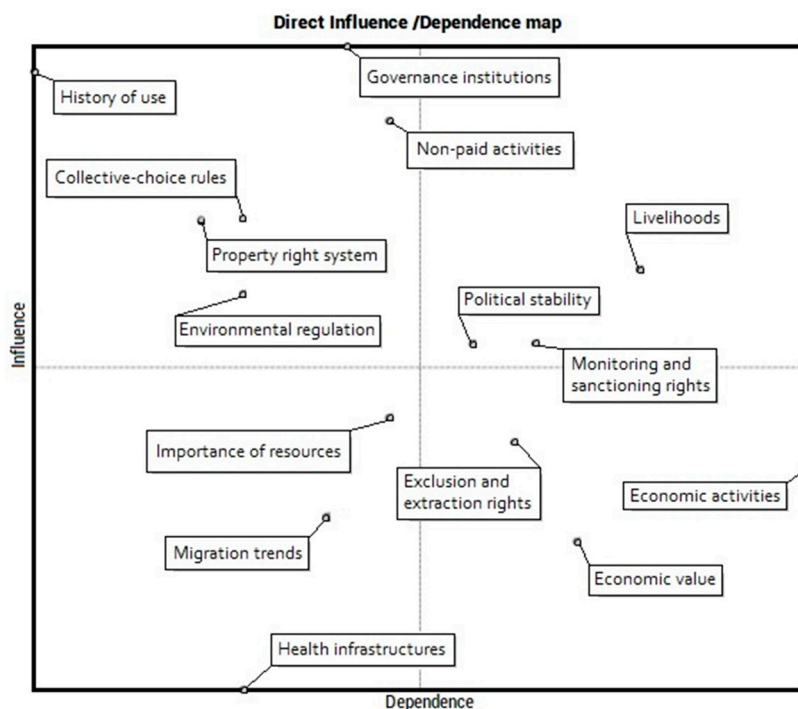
Direct Influence /Dependence map

History of use

Governance institutions

Non-paid activities

Collective-choice rules

Livelihoods

Property right system

Political stability

Environmental regulation

Monitoring and sanctioning rights

Importance of resources

Exclusion and extraction rights

Economic activities

Migration trends

Economic value

Health infrastructures

Influence

Dependence